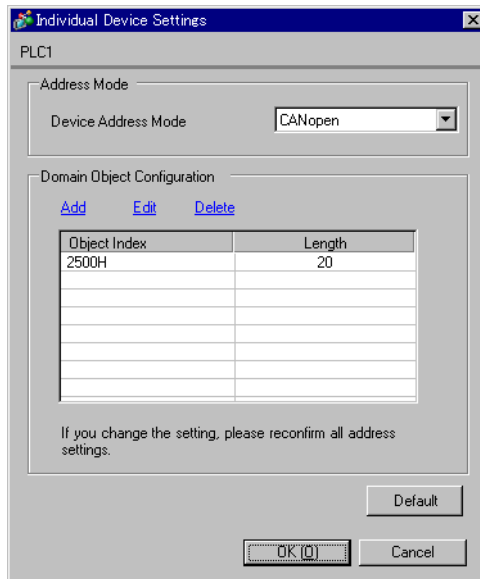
Individual Device Settings

PLC1

Address Mode

Device Address Mode CANopen

Domain Object Configuration

Add Edit Delete

| Object Index | Length |
|---|---|
| 2500H | 20 |

If you change the setting, please reconfirm all address settings.

Default

OK (O) Cancel